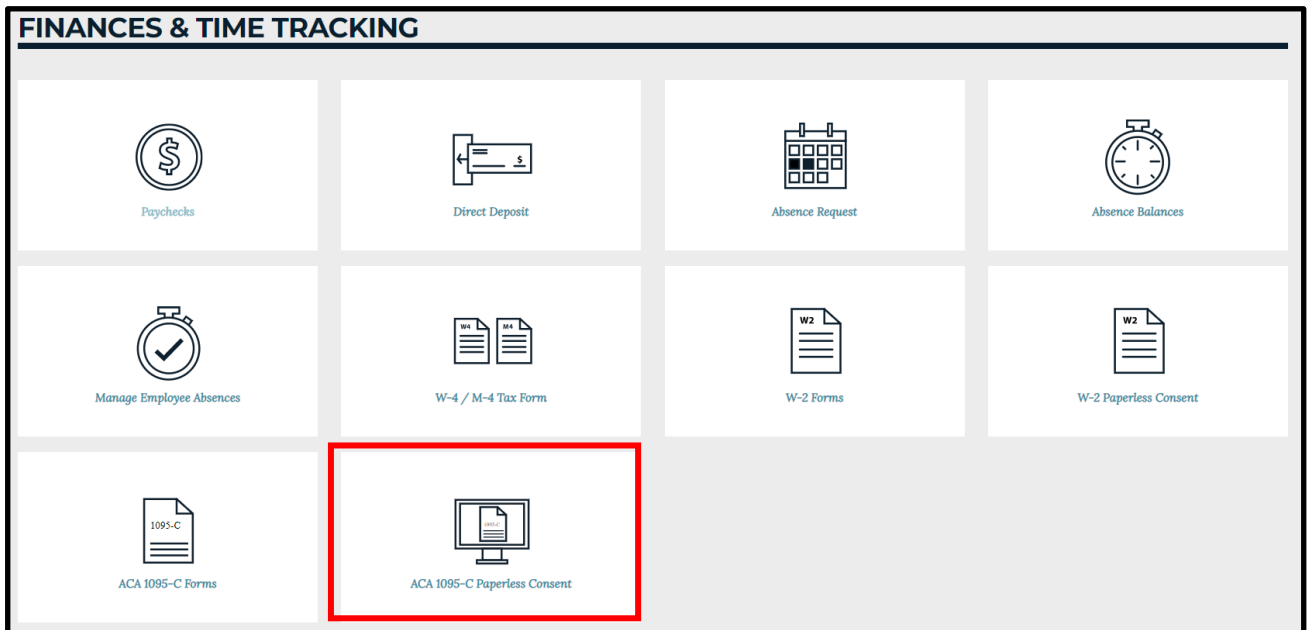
FINANCES & TIME TRACKING

$

Paychecks

$

Direct Deposit

Absence Request

Absence Balances

Manage Employee Absences

W4 M4

W-4 / M-4 Tax Form

W2

W-2 Forms

W2

W-2 Paperless Consent

1095-C

ACA 1095-C Forms

1095-C

ACA 1095-C Paperless Consent